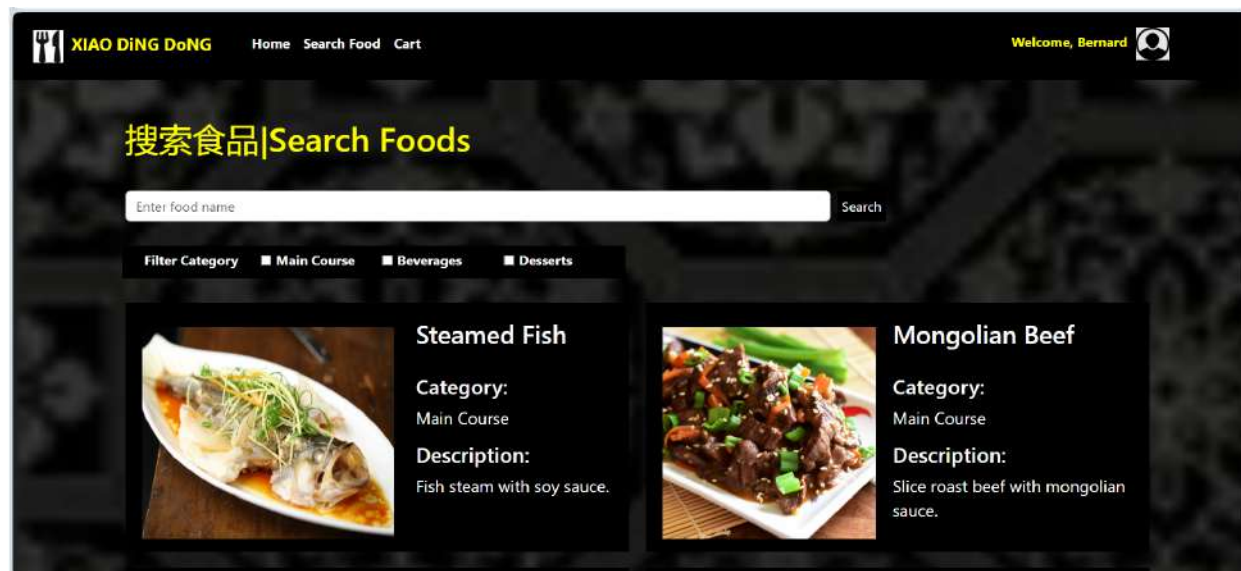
XIAO DiNG DoNG Home Search Food Cart

Welcome, Bernard

搜索食品|Search Foods

Enter food name

Search

Filter Category Main Course Beverages Desserts

Steamed Fish

Category:

Main Course

Description:

Fish steam with soy sauce.

Mongolian Beef

Category:

Main Course

Description:

Slice roast beef with mongolian sauce.